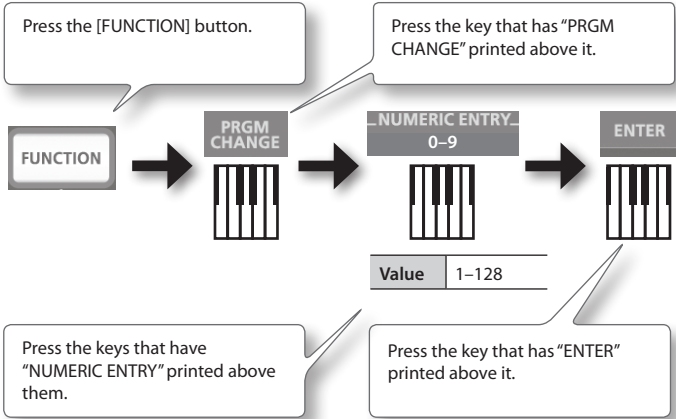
Press the [FUNCTION] button.

Press the key that has "PRGM CHANGE" printed above it.

FUNCTION

PRGM CHANGE

NUMERIC ENTRY
0–9

ENTER

| Value | 1–128 |
|---|---|

Press the keys that have "NUMERIC ENTRY" printed above them.

Press the key that has "ENTER" printed above it.